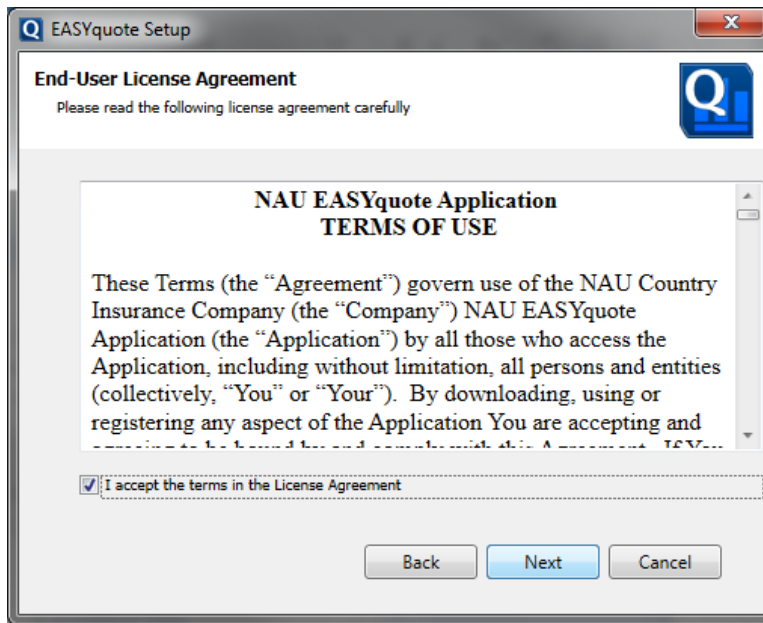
EASYquote Setup

End-User License Agreement
Please read the following license agreement carefully

NAU EASYquote Application
TERMS OF USE

These Terms (the "Agreement") govern use of the NAU Country Insurance Company (the "Company") NAU EASYquote Application (the "Application") by all those who access the Application, including without limitation, all persons and entities (collectively, "You" or "Your"). By downloading, using or registering any aspect of the Application You are accepting and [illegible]

I accept the terms in the License Agreement

Back
Next
Cancel